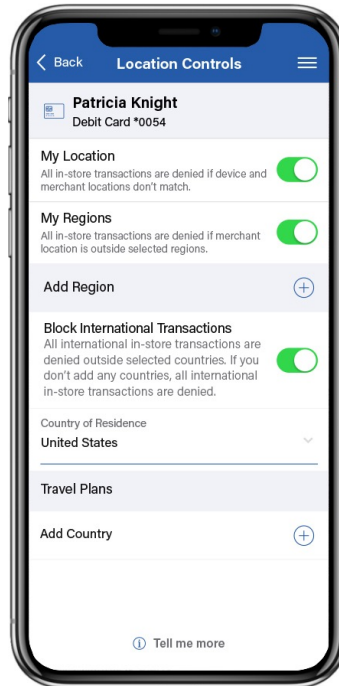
Back

Location Controls

Patricia Knight
Debit Card *0054

My Location
All in-store transactions are denied if device and merchant locations don't match.

My Regions
All in-store transactions are denied if merchant location is outside selected regions.

Add Region

Block International Transactions
All international in-store transactions are denied outside selected countries. If you don't add any countries, all international in-store transactions are denied.

Country of Residence
United States

Travel Plans

Add Country

ⓘ Tell me more